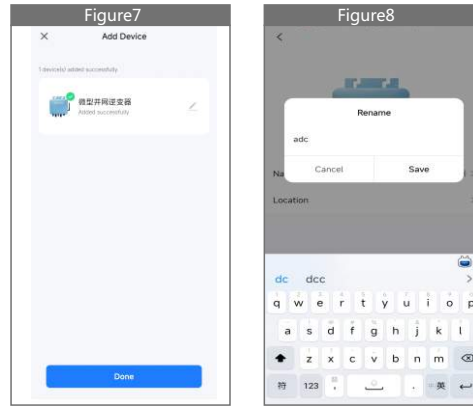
Figure7

×

Add Device

1 device(s) added successfully

微型并网逆变器

Added successfully

Done

Figure8

<

Rename

adc

Cancel

Save

Na

Location

dc dcc

q w e r t y u i o p

a s d f g h j k l

z x c v b n m

符 123 , . 英